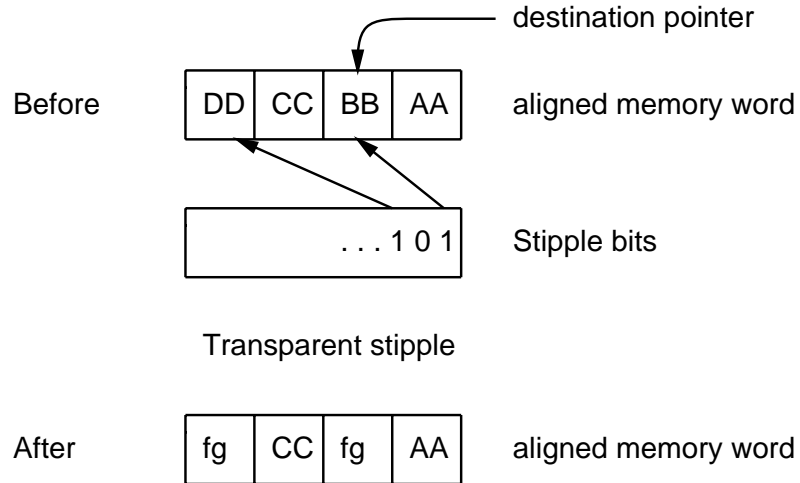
destination pointer

Before

| DD | CC | BB | AA |
|---|---|---|---|

aligned memory word

. . . 1 0 1

Stipple bits

Transparent stipple

After

| fg | CC | fg | AA |
|---|---|---|---|

aligned memory word